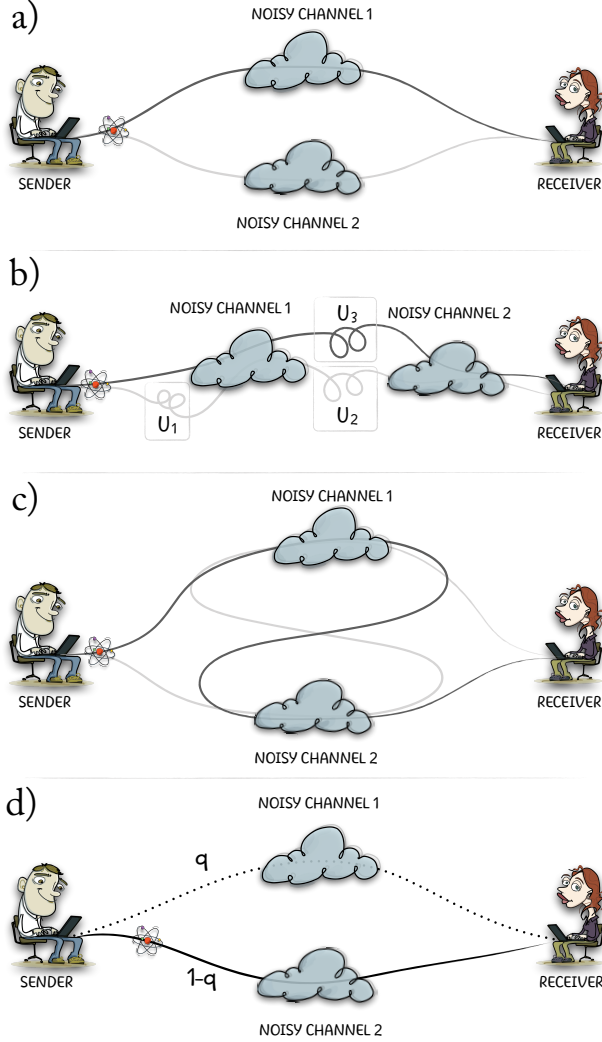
a)

NOISY CHANNEL 1

SENDER

RECEIVER

NOISY CHANNEL 2

b)

NOISY CHANNEL 1

$U_3$

NOISY CHANNEL 2

SENDER

$U_1$

$U_2$

RECEIVER

c)

NOISY CHANNEL 1

SENDER

RECEIVER

NOISY CHANNEL 2

d)

NOISY CHANNEL 1

q

SENDER

1-q

RECEIVER

NOISY CHANNEL 2